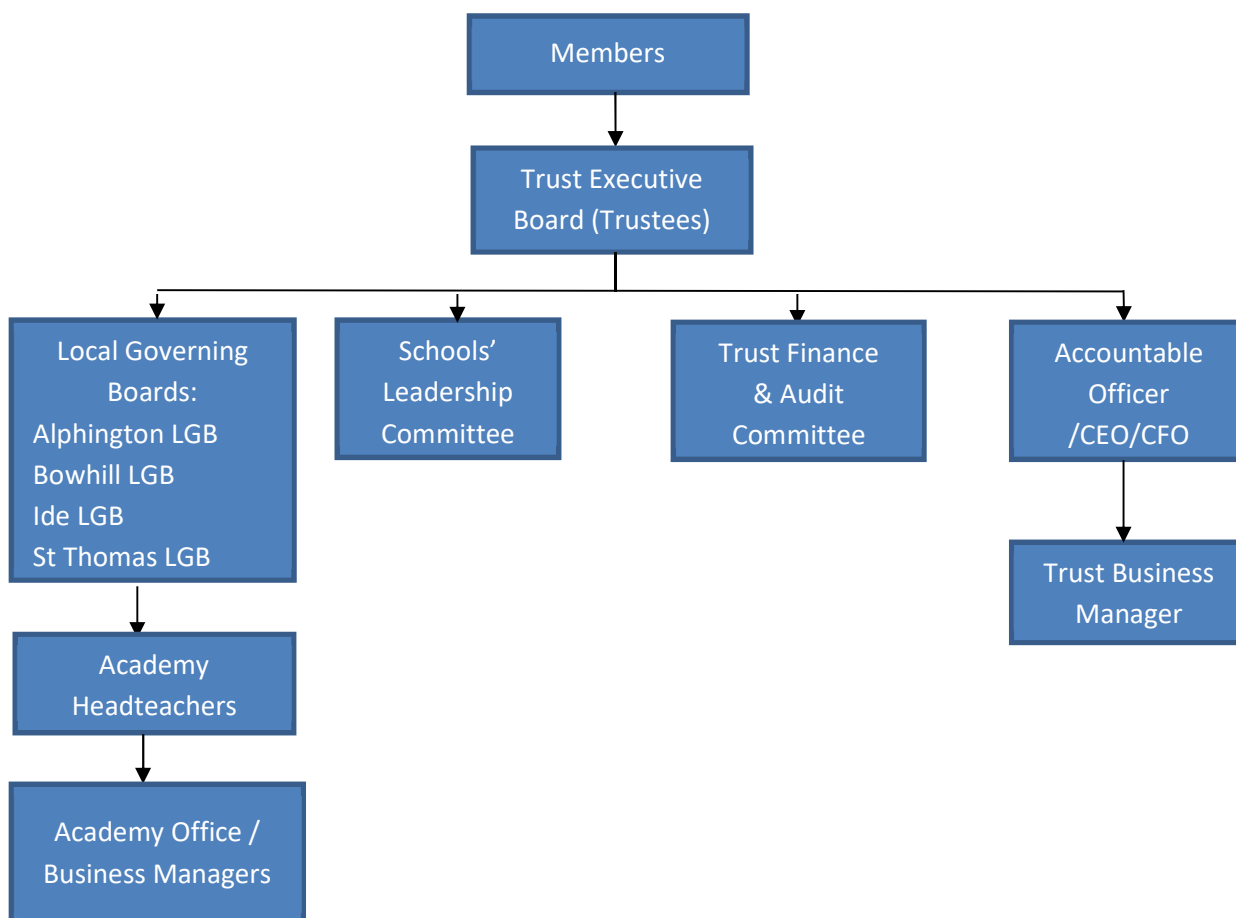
Members

Trust Executive Board (Trustees)

Local Governing Boards:
Alphington LGB
Bowhill LGB
Ide LGB
St Thomas LGB

Schools' Leadership Committee

Trust Finance & Audit Committee

Accountable Officer /CEO/CFO

Trust Business Manager

Academy Headteachers

Academy Office / Business Managers